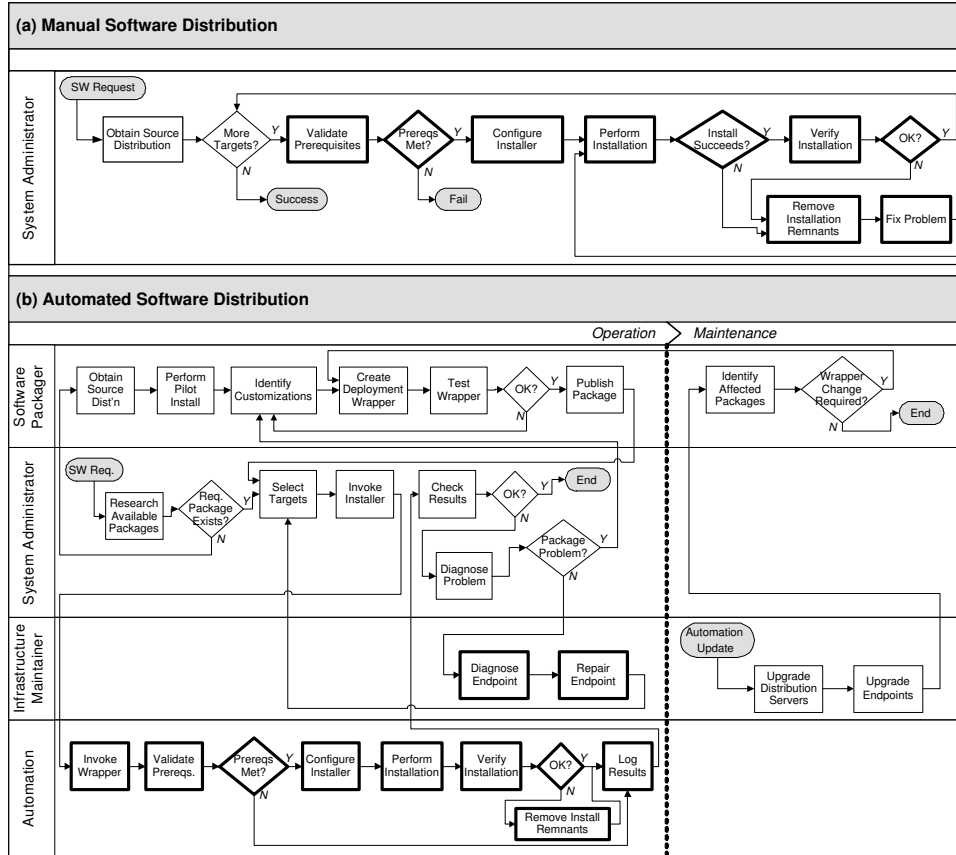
(a) Manual Software Distribution

System Administrator

SW Request

Obtain Source Distribution

More Targets?

Y

N

Success

Validate Prerequisites

Prereqs Met?

Y

N

Fail

Configure Installer

Perform Installation

Install Succeeds?

Y

N

Verify Installation

OK?

Y

N

Remove Installation Remnants

Fix Problem

(b) Automated Software Distribution

Operation

Maintenance

Software Packager

Obtain Source Dist'n

Perform Pilot Install

Identify Customizations

Create Deployment Wrapper

Test Wrapper

OK?

Y

N

Publish Package

Identify Affected Packages

Wrapper Change Required?

Y

N

End

System Administrator

SW Req.

Research Available Packages

Req. Package Exists?

Y

N

Select Targets

Invoke Installer

Check Results

OK?

Y

N

End

Diagnose Problem

Package Problem?

Y

N

Infrastructure Maintainer

Diagnose Endpoint

Repair Endpoint

Automation Update

Upgrade Distribution Servers

Upgrade Endpoints

Automation

Invoke Wrapper

Validate Prereqs.

Prereqs Met?

Y

N

Configure Installer

Perform Installation

Verify Installation

OK?

Y

N

Log Results

Remove Install Remnants